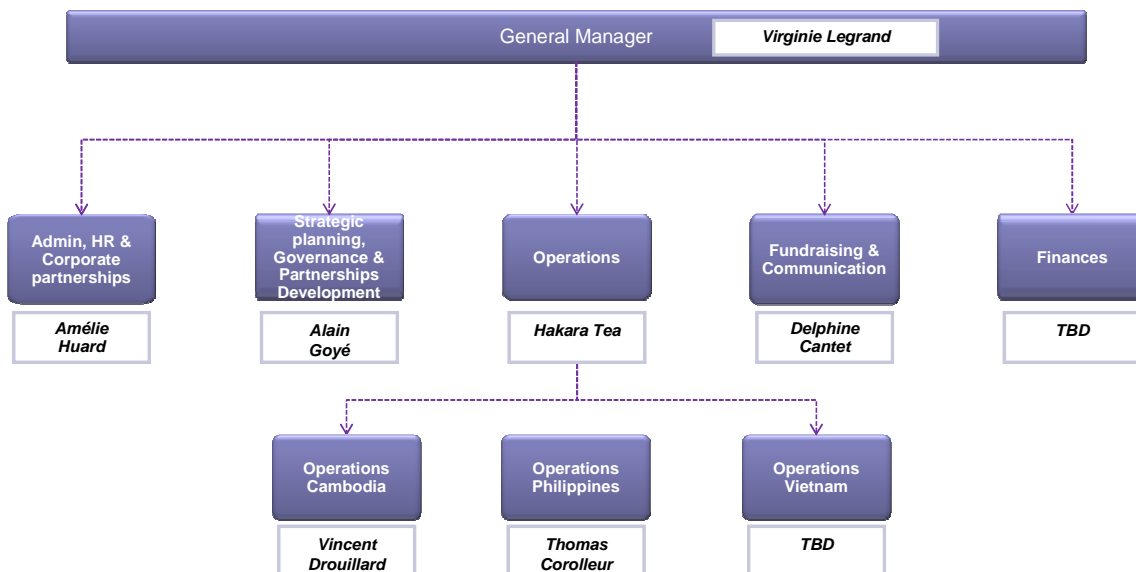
General Manager

Virginie Legrand

Admin, HR & Corporate partnerships

Amélie Huard

Strategic planning, Governance & Partnerships Development

Alain Goyé

Operations

Hakara Tea

Fundraising & Communication

Delphine Cantet

Finances

TBD

Operations Cambodia

Vincent Drouillard

Operations Philippines

Thomas Corolleur

Operations Vietnam

TBD